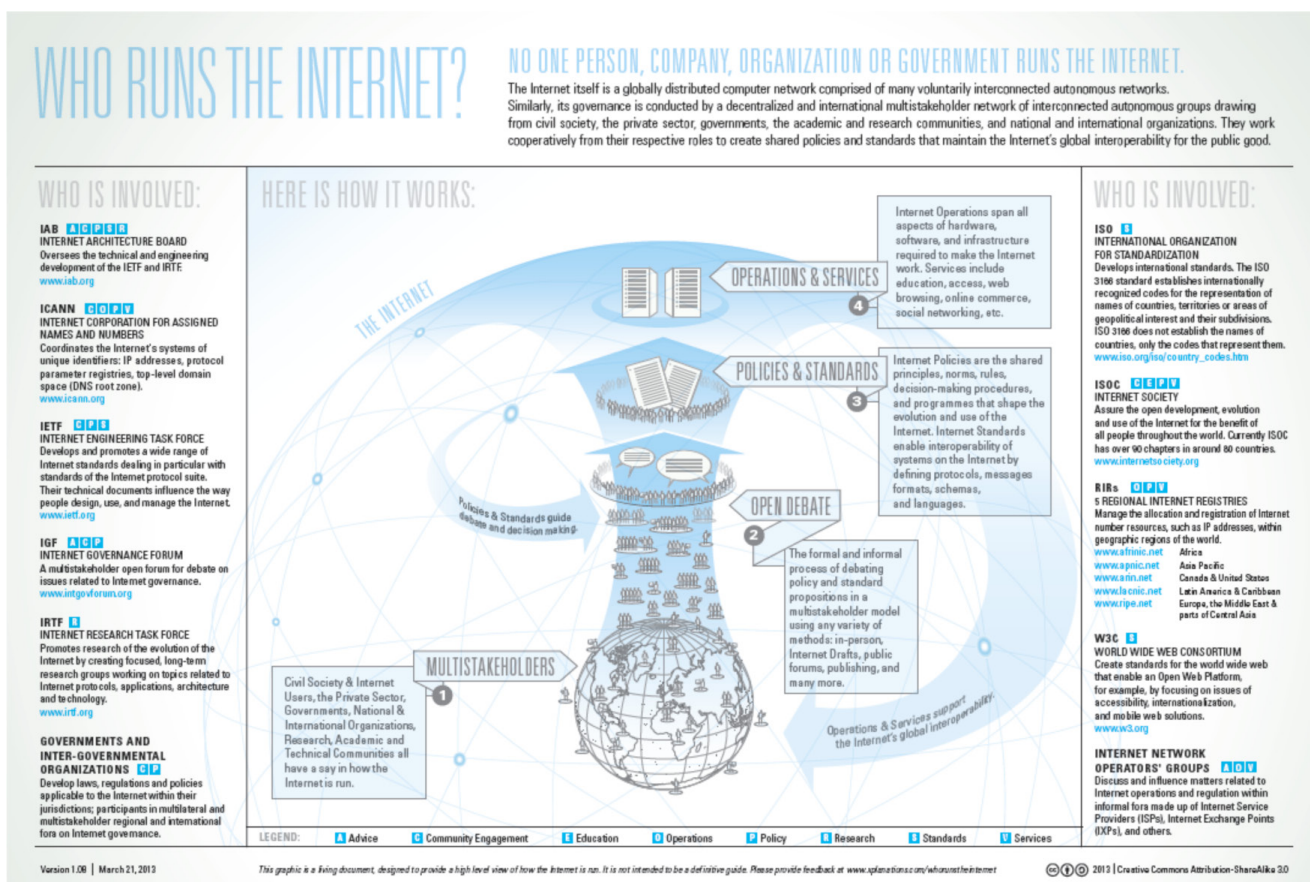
WHO RUNS THE INTERNET?

NO ONE PERSON, COMPANY, ORGANIZATION OR GOVERNMENT RUNS THE INTERNET.

The Internet itself is a globally distributed computer network comprised of many voluntarily interconnected autonomous networks. Similarly, its governance is conducted by a decentralized and international multistakeholder network of interconnected autonomous groups drawing from civil society, the private sector, governments, the academic and research communities, and national and international organizations. They work cooperatively from their respective roles to create shared policies and standards that maintain the Internet's global interoperability for the public good.

WHO IS INVOLVED:

IAB A C P S R
INTERNET ARCHITECTURE BOARD
Oversees the technical and engineering development of the IETF and IRTF.
www.iab.org

ICANN C O P V
INTERNET CORPORATION FOR ASSIGNED NAMES AND NUMBERS
Coordinates the Internet's systems of unique identifiers: IP addresses, protocol parameter registries, top-level domain space (DNS root zone).
www.icann.org

IETF C P S
INTERNET ENGINEERING TASK FORCE
Develops and promotes a wide range of Internet standards dealing in particular with standards of the Internet protocol suite. Their technical documents influence the way people design, use, and manage the Internet.
www.ietf.org

IGF A C P
INTERNET GOVERNANCE FORUM
A multistakeholder open forum for debate on issues related to Internet governance.
www.intgovforum.org

IRTF R
INTERNET RESEARCH TASK FORCE
Promotes research of the evolution of the Internet by creating focused, long-term research groups working on topics related to Internet protocols, applications, architecture and technology.
www.irtf.org

GOVERNMENTS AND INTER-GOVERNMENTAL ORGANIZATIONS C P
Develop laws, regulations and policies applicable to the Internet within their jurisdictions; participants in multilateral and multistakeholder regional and international fora on Internet governance.

HERE IS HOW IT WORKS:

THE INTERNET

OPERATIONS & SERVICES

4 Internet Operations span all aspects of hardware, software, and infrastructure required to make the Internet work. Services include education, access, web browsing, online commerce, social networking, etc.

POLICIES & STANDARDS

3 Internet Policies are the shared principles, norms, rules, decision-making procedures, and programmes that shape the evolution and use of the Internet. Internet Standards enable interoperability of systems on the Internet by defining protocols, messages formats, schemas, and languages.

Policies & Standards guide debate and decision making.

OPEN DEBATE

2 The formal and informal process of debating policy and standard propositions in a multistakeholder model using any variety of methods: in-person, Internet Drafts, public forums, publishing, and many more.

MULTISTAKEHOLDERS

1 Civil Society & Internet Users, the Private Sector, Governments, National & International Organizations, Research, Academic and Technical Communities all have a say in how the Internet is run.

Operations & Services support the Internet's global interoperability.

WHO IS INVOLVED:

ISO S
INTERNATIONAL ORGANIZATION FOR STANDARDIZATION
Develops international standards. The ISO 3166 standard establishes internationally recognized codes for the representation of names of countries, territories or areas of geopolitical interest and their subdivisions. ISO 3166 does not establish the names of countries, only the codes that represent them.
www.iso.org/iso/country_codes.htm

ISOC C E P V
INTERNET SOCIETY
Assure the open development, evolution and use of the Internet for the benefit of all people throughout the world. Currently ISOC has over 90 chapters in around 80 countries.
www.internetsociety.org

RIRs O P V
5 REGIONAL INTERNET REGISTRIES
Manage the allocation and registration of Internet number resources, such as IP addresses, within geographic regions of the world.
www.afrinic.net Africa
www.apnic.net Asia Pacific
www.arin.net Canada & United States
www.lacnic.net Latin America & Caribbean
www.ripe.net Europe, the Middle East & parts of Central Asia

W3C S
WORLD WIDE WEB CONSORTIUM
Create standards for the world wide web that enable an Open Web Platform, for example, by focusing on issues of accessibility, internationalization, and mobile web solutions.
www.w3.org

INTERNET NETWORK OPERATORS' GROUPS A O V
Discuss and influence matters related to Internet operations and regulation within informal fora made up of Internet Service Providers (ISPs), Internet Exchange Points (IXPs), and others.

LEGEND: A Advice C Community Engagement E Education O Operations P Policy R Research S Standards V Services

Version 1.08 | March 21, 2013

This graphic is a living document, designed to provide a high level view of how the Internet is run. It is not intended to be a definitive guide. Please provide feedback at www.xplanations.com/whorunstheinternet

2013 | Creative Commons Attribution-ShareAlike 3.0